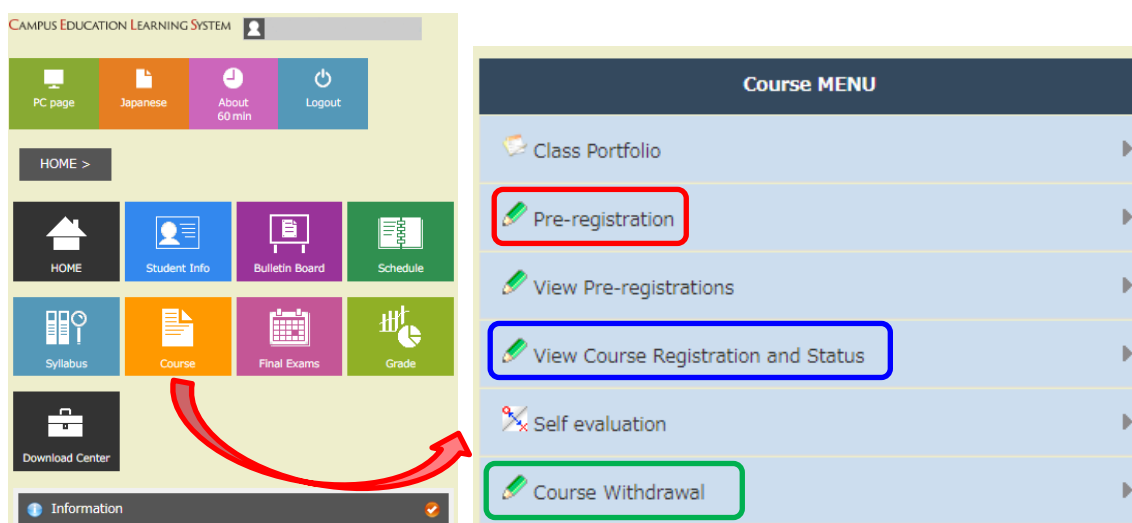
CAMPUS EDUCATION LEARNING SYSTEM

PC page
Japanese
About 60 min
Logout

HOME >

HOME
Student Info
Bulletin Board
Schedule
Syllabus
Course
Final Exams
Grade
Download Center

Information

Course MENU

Class Portfolio
Pre-registration
View Pre-registrations
View Course Registration and Status
Self evaluation
Course Withdrawal